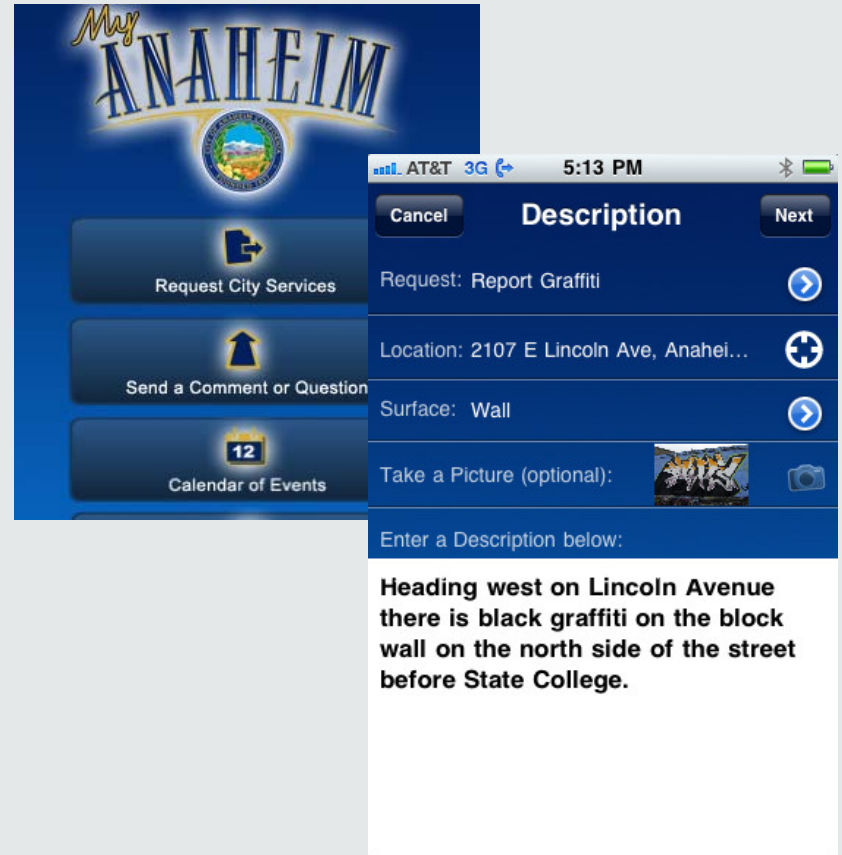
My ANAHEIM

Request City Services

Send a Comment or Question

12

Calendar of Events

AT&T 3G 5:13 PM

Cancel Description Next

Request: Report Graffiti

Location: 2107 E Lincoln Ave, Anahei...

Surface: Wall

Take a Picture (optional):

Enter a Description below:

Heading west on Lincoln Avenue there is black graffiti on the block wall on the north side of the street before State College.